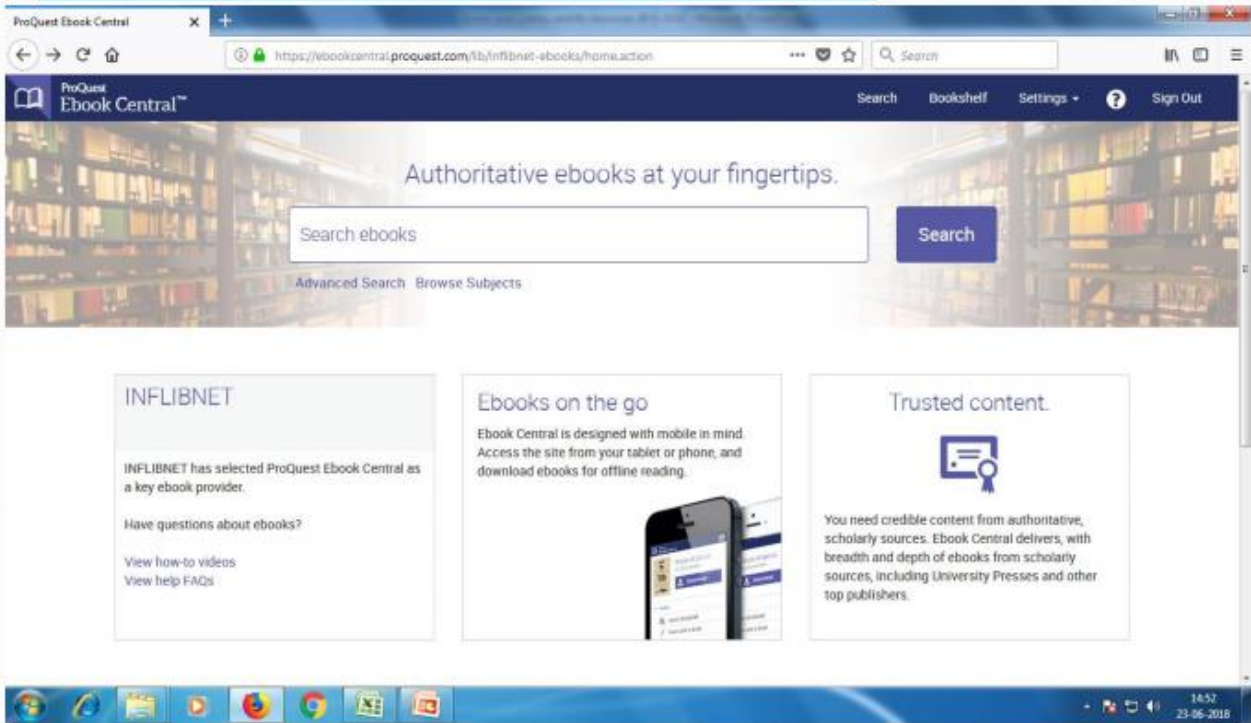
ProQuest Ebook Central

https://ebookcentral.proquest.com/lib/inflibnet-ebooks/home.action

Search

ProQuest Ebook Central™

Search Bookshelf Settings Sign Out

Authoritative ebooks at your fingertips.

Search ebooks

Search

Advanced Search Browse Subjects

INFLIBNET

INFLIBNET has selected ProQuest Ebook Central as a key ebook provider.

Have questions about ebooks?

View how-to videos
View help FAQs

Ebooks on the go

Ebook Central is designed with mobile in mind. Access the site from your tablet or phone, and download ebooks for offline reading.

Trusted content.

You need credible content from authoritative, scholarly sources. Ebook Central delivers, with breadth and depth of ebooks from scholarly sources, including University Presses and other top publishers.

14:52
23-06-2018